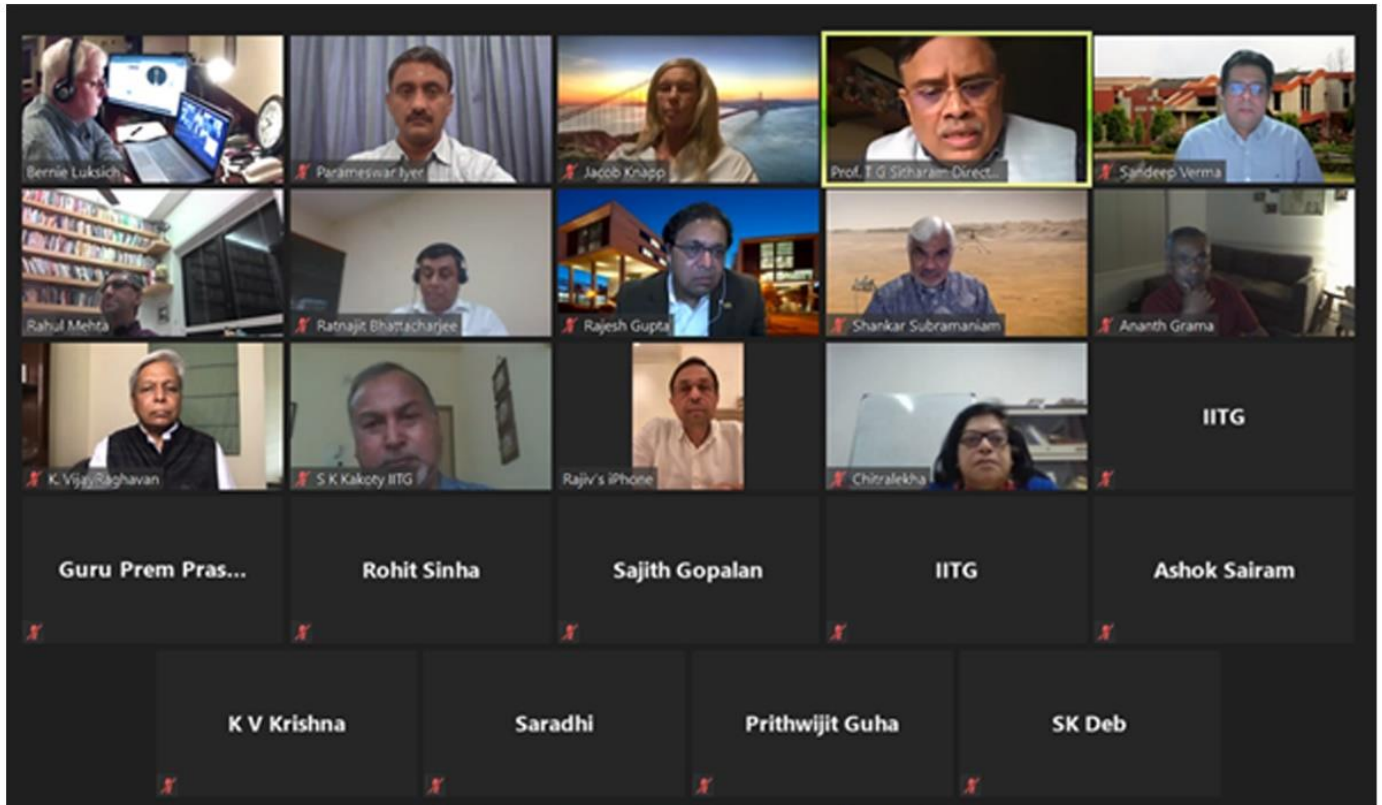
Bernie Luksich

Parameswar Iyer

Jacob Knapp

Prof. T G Sitharam Direct...

Sandeep Verma

Rahul Mehta

Ratnajit Bhattacharjee

Rajesh Gupta

Shankar Subramaniam

Ananth Grama

K. Vijay Raghavan

S K Kakoty IITG

Rajiv's iPhone

Chitralekha

IITG

Guru Prem Pras...

Rohit Sinha

Sajith Gopalan

IITG

Ashok Sairam

K V Krishna

Saradhi

Prithwijit Guha

SK Deb